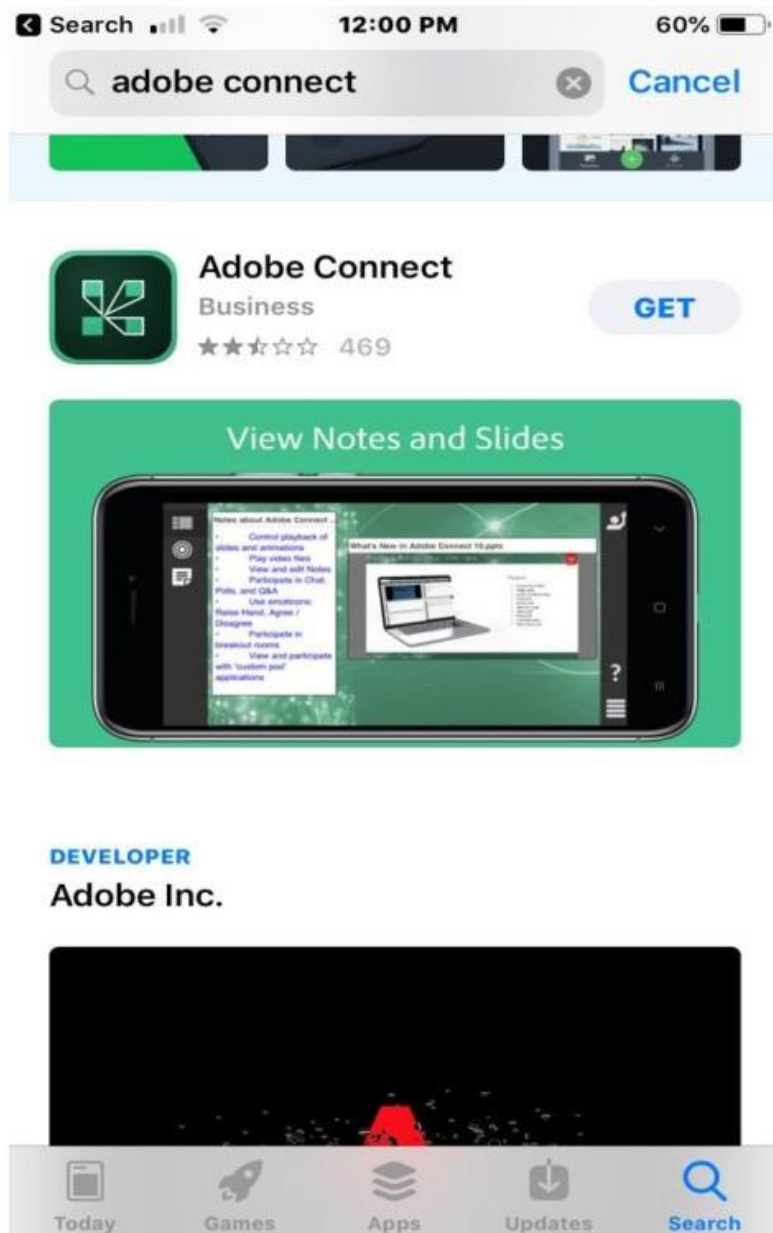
Search 12:00 PM 60%

adobe connect Cancel

Adobe Connect
Business
★★☆☆☆ 469
GET

View Notes and Slides

Notes about Adobe Connect ...
• Control playback of slides and animations
• Play video files
• View and edit Notes
• Participate in Chat, Polls, and Q&A
• Use emoticons: Raise Hand, Agree / Disagree
• Participate in breakout rooms
• View and participate with 'custom pod' applications

What's New in Adobe Connect 10.pptx

DEVELOPER
Adobe Inc.

Today Games Apps Updates Search